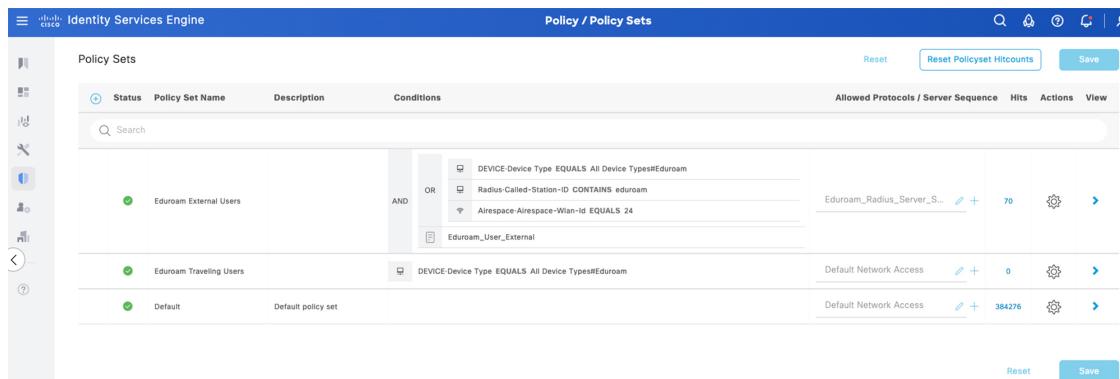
Identity Services Engine

Policy / Policy Sets

Policy Sets

Reset

Reset Policyset Hitcounts

Save

| Status | Policy Set Name | Description | Conditions | Allowed Protocols / Server Sequence | Hits | Actions | View |
|---|---|---|---|---|---|---|---|
| | Search | | | | | | |
| | Eduroam External Users | | AND OR DEVICE-Device Type EQUALS All Device Types#Eduroam; Radius-Called-Station-ID CONTAINS eduroam; Airespace-Airespace-Wlan-Id EQUALS 24; Eduroam_User_External | Eduroam_Radius_Server_S... | 70 | | |
| | Eduroam Traveling Users | | DEVICE-Device Type EQUALS All Device Types#Eduroam | Default Network Access | 0 | | |
| | Default | Default policy set | | Default Network Access | 384276 | | |

Reset

Save